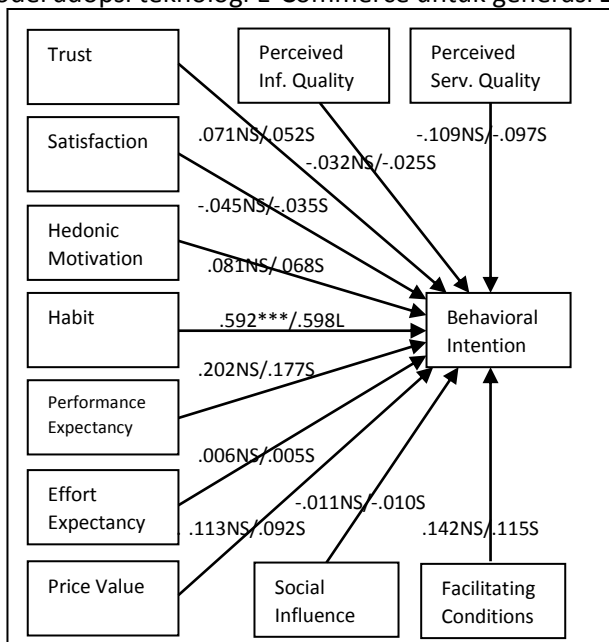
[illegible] adopsi teknologi E-Commerce untuk generasi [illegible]

Trust

Perceived Inf. Quality

Perceived Serv. Quality

Satisfaction

.071NS/.052S

-.032NS/-.025S

-.109NS/-.097S

-.045NS/-.035S

Hedonic Motivation

.081NS/.068S

Habit

.592***/.598L

Behavioral Intention

.202NS/.177S

Performance Expectancy

.006NS/.005S

Effort Expectancy

-.011NS/-.010S

.113NS/.092S

.142NS/.115S

Price Value

Social Influence

Facilitating Conditions